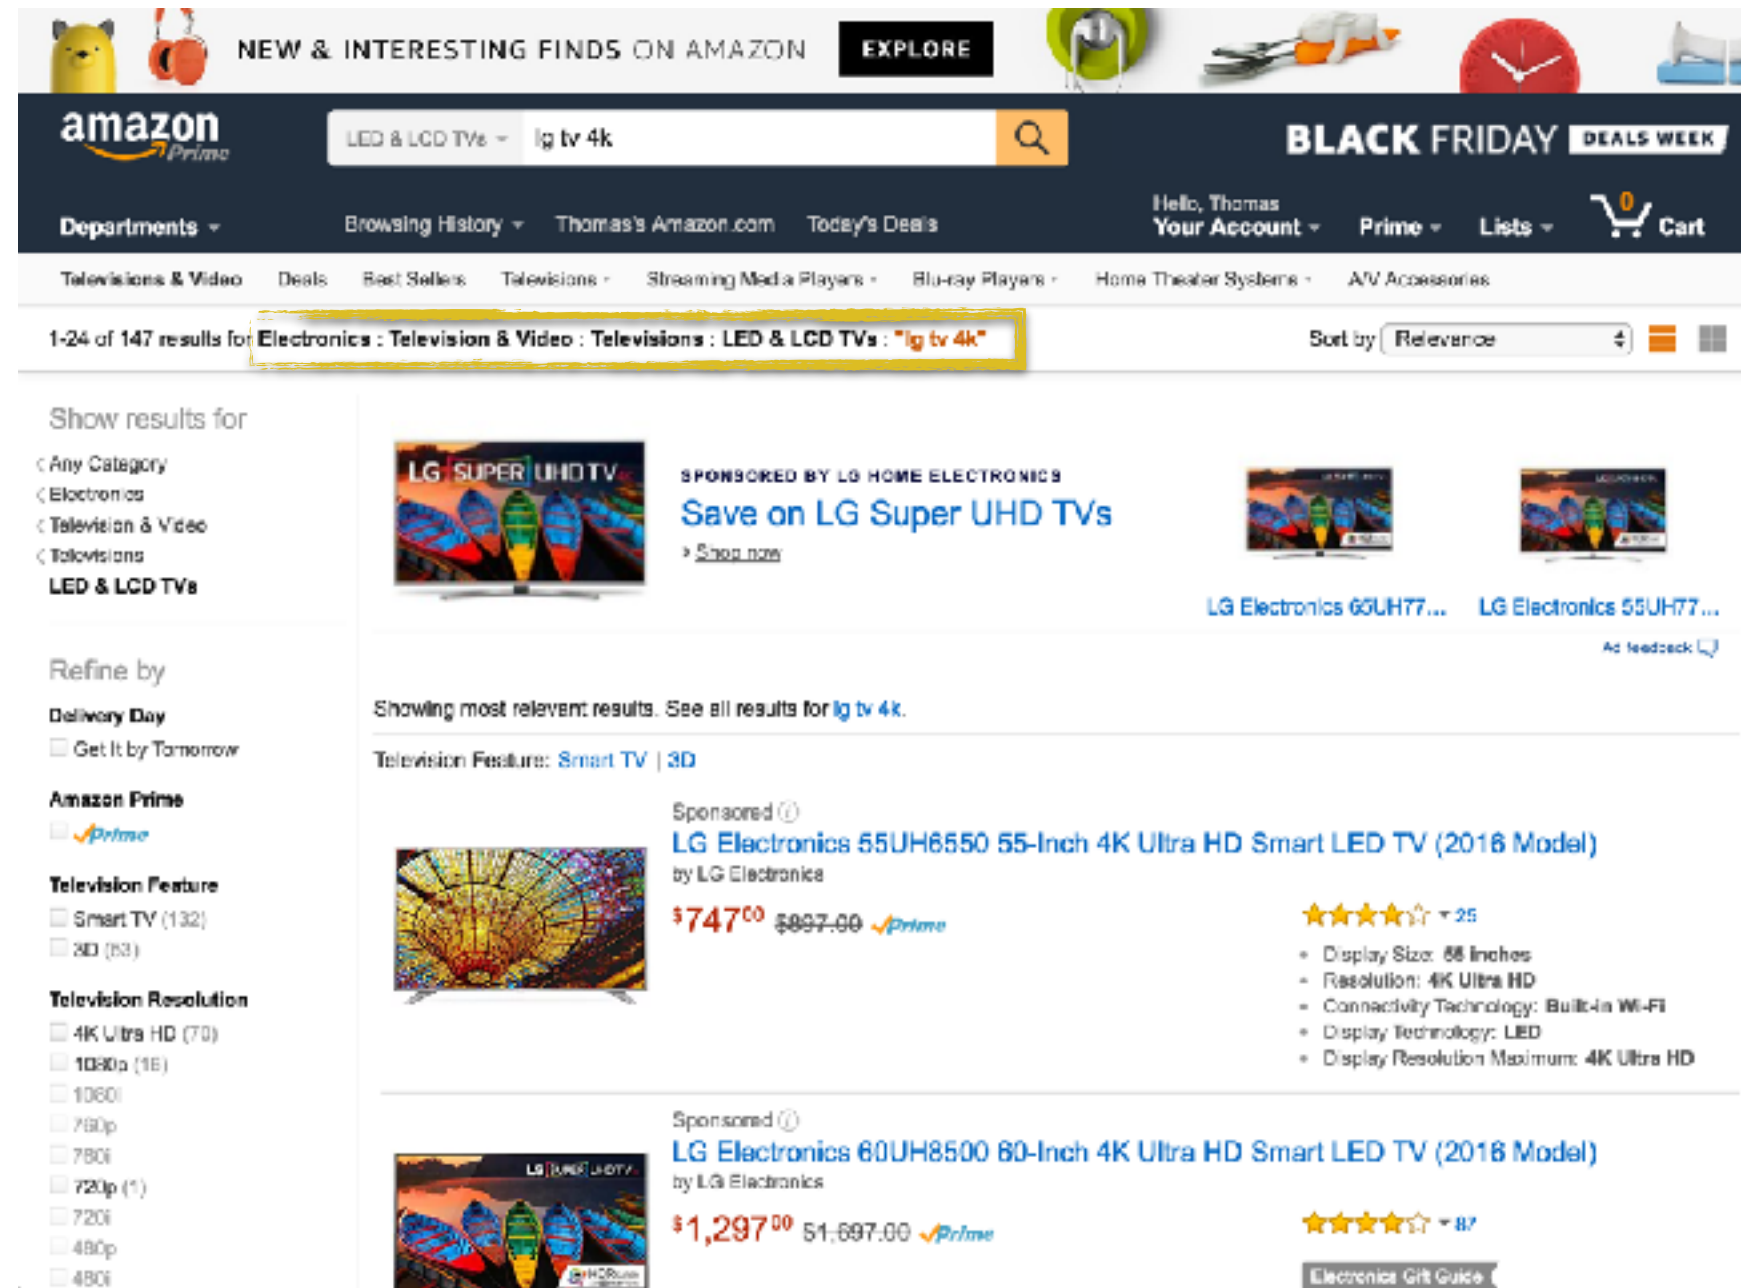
NEW & INTERESTING FINDS ON AMAZON EXPLORE

amazon Prime

LED & LCD TVs lg tv 4k

BLACK FRIDAY DEALS WEEK

Departments Browsing History Thomas's Amazon.com Today's Deals Hello, Thomas Your Account Prime Lists 0 Cart

Televisions & Video Deals Best Sellers Televisions Streaming Media Players Blu-ray Players Home Theater Systems A/V Accessories

1-24 of 147 results for Electronics : Television & Video : Televisions : LED & LCD TVs : "lg tv 4k"

Sort by Relevance

Show results for

‹ Any Category
‹ Electronics
‹ Television & Video
‹ Televisions
LED & LCD TVs

LG SUPER UHD TV

SPONSORED BY LG HOME ELECTRONICS
Save on LG Super UHD TVs
› Shop now

LG Electronics 65UH77...
LG Electronics 55UH77...

Ad feedback

Refine by

Delivery Day
Get It by Tomorrow

Amazon Prime
Prime

Television Feature
Smart TV (132)
3D (53)

Television Resolution
4K Ultra HD (70)
1080p (16)
1080i
780p
780i
720p (1)
720i
480p
480i

Showing most relevant results. See all results for lg tv 4k.

Television Feature: Smart TV | 3D

Sponsored
LG Electronics 55UH6550 55-Inch 4K Ultra HD Smart LED TV (2016 Model)
by LG Electronics
$747^{00} $897.00 Prime
25
Display Size: 55 Inches
Resolution: 4K Ultra HD
Connectivity Technology: Built-in Wi-Fi
Display Technology: LED
Display Resolution Maximum: 4K Ultra HD

Sponsored
LG Electronics 60UH8500 60-Inch 4K Ultra HD Smart LED TV (2016 Model)
by LG Electronics
$1,297^{00} $1,697.00 Prime
87
Electronics Gift Guide